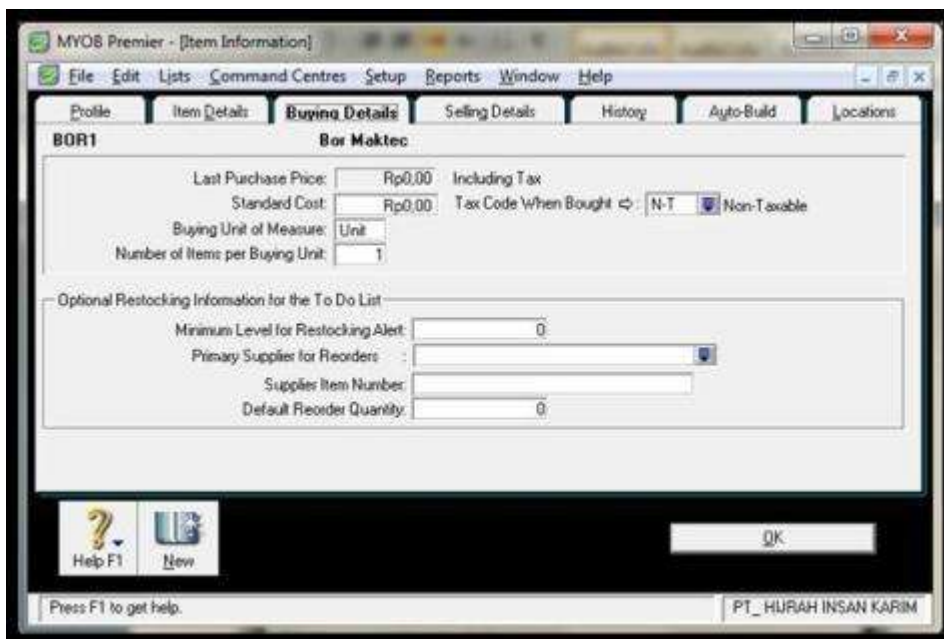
MYOB Premier - [Item Information]

File Edit Lists Command Centres Setup Reports Window Help

Profile | Item Details | Buying Details | Selling Details | History | Auto-Build | Locations

BOR1 Bor Maktec

Last Purchase Price: Rp0,00 Including Tax

Standard Cost: Rp0,00 Tax Code When Bought ⇨: N-T Non-Taxable

Buying Unit of Measure: Unit

Number of Items per Buying Unit: 1

Optional Restocking Information for the To Do List

Minimum Level for Restocking Alert: 0

Primary Supplier for Reorders :

Supplier Item Number:

Default Reorder Quantity: 0

Help F1 New

OK

Press F1 to get help.

PT_ HIJRAH INSAN KARIM